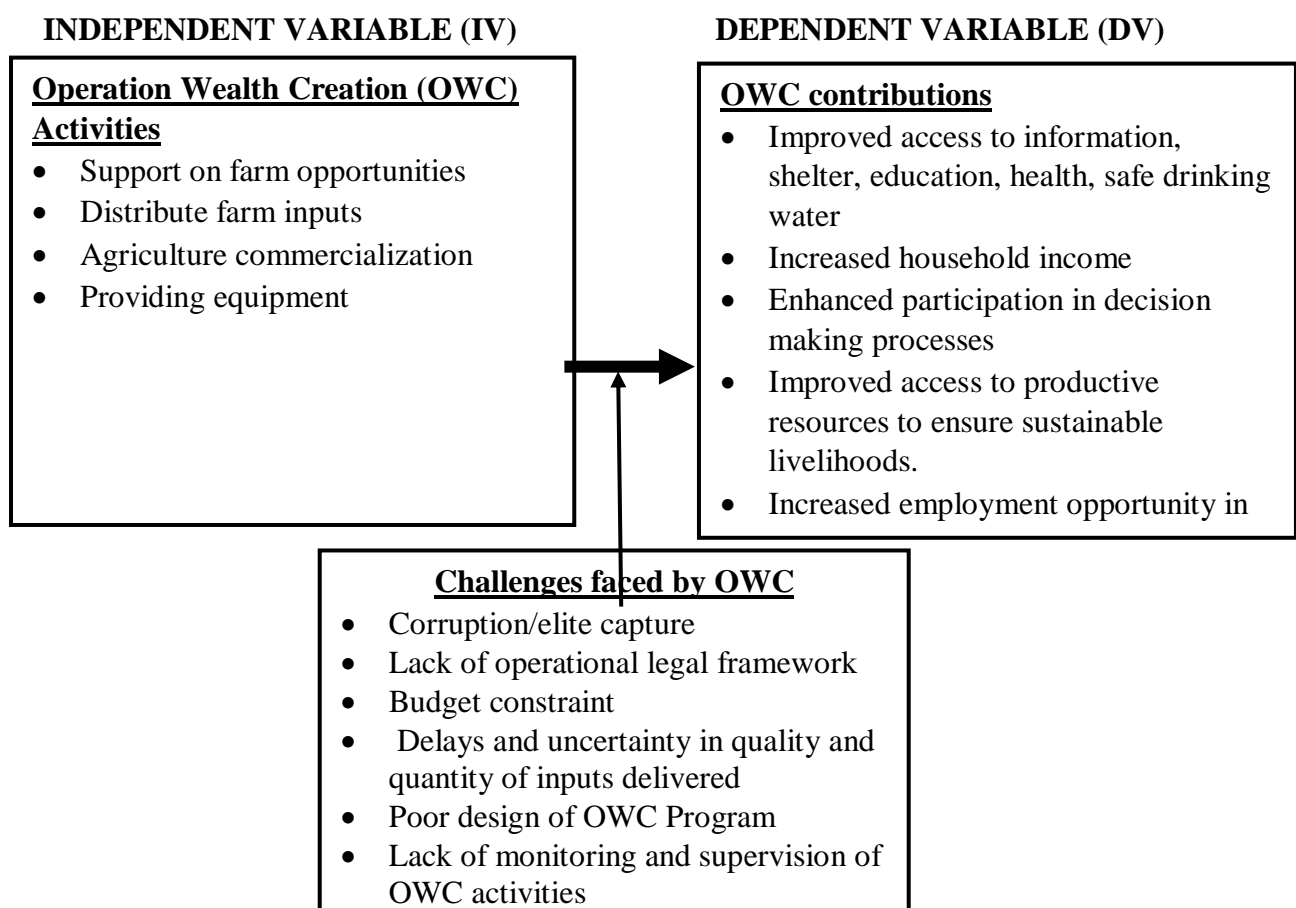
INDEPENDENT VARIABLE (IV)

DEPENDENT VARIABLE (DV)

Operation Wealth Creation (OWC) Activities
- Support on farm opportunities
- Distribute farm inputs
- Agriculture commercialization
- Providing equipment

OWC contributions
- Improved access to information, shelter, education, health, safe drinking water
- Increased household income
- Enhanced participation in decision making processes
- Improved access to productive resources to ensure sustainable livelihoods.
- Increased employment opportunity in

Challenges faced by OWC
- Corruption/elite capture
- Lack of operational legal framework
- Budget constraint
- Delays and uncertainty in quality and quantity of inputs delivered
- Poor design of OWC Program
- Lack of monitoring and supervision of OWC activities